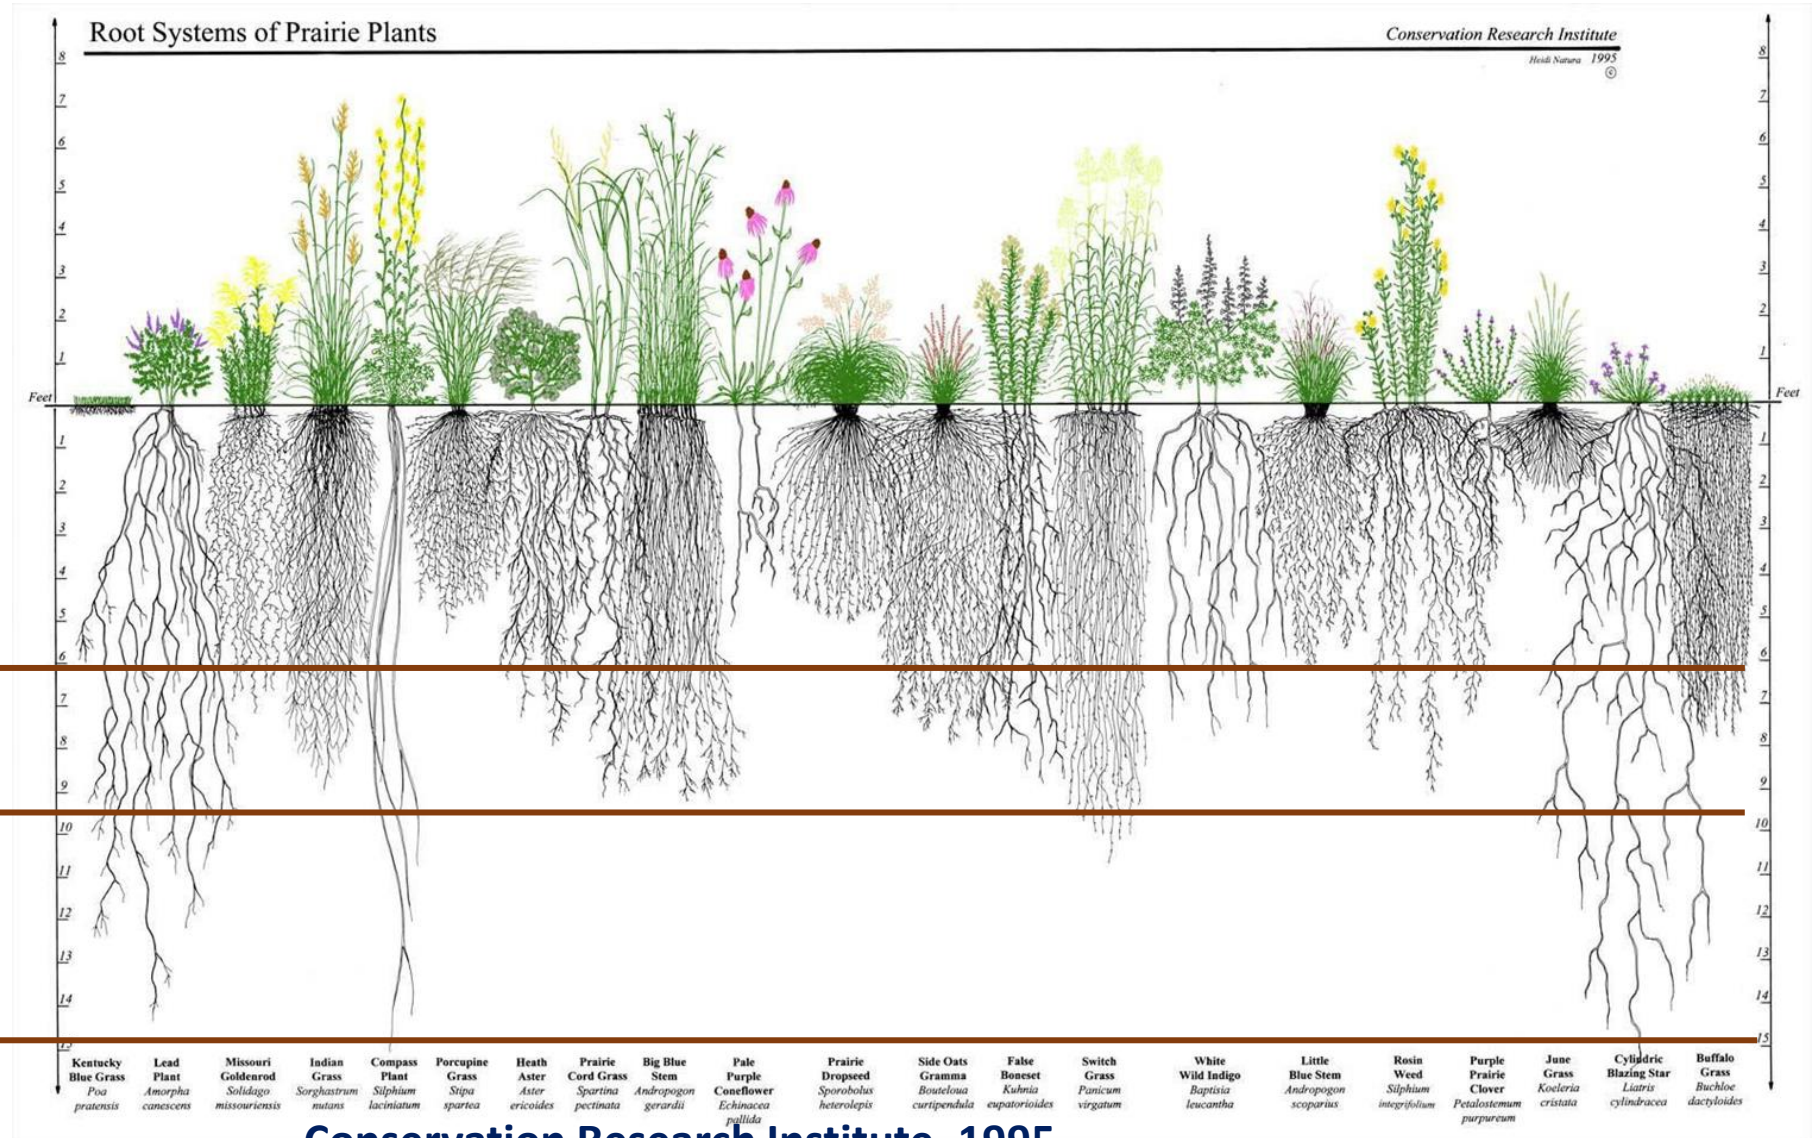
Root Systems of Prairie Plants

Conservation Research Institute

Heidi Natura 1995 ©

8
7
6
5
4
3
2
1
Feet
1
2
3
4
5
6
7
8
9
10
11
12
13
14
15

Kentucky Blue Grass *Poa pratensis*

Lead Plant *Amorpha canescens*

Missouri Goldenrod *Solidago missouriensis*

Indian Grass *Sorghastrum nutans*

Compass Plant *Silphium laciniatum*

Porcupine Grass *Stipa spartea*

Heath Aster *Aster ericoides*

Prairie Cord Grass *Spartina pectinata*

Big Blue Stem *Andropogon gerardii*

Pale Purple Coneflower *Echinacea pallida*

Prairie Dropseed *Sporobolus heterolepis*

Side Oats Gramma *Bouteloua curtipendula*

False Boneset *Kuhnia eupatorioides*

Switch Grass *Panicum virgatum*

White Wild Indigo *Baptisia leucantha*

Little Blue Stem *Andropogon scoparius*

Rosin Weed *Silphium integrifolium*

Purple Prairie Clover *Petalostemum purpureum*

June Grass *Koeleria cristata*

Cylindric Blazing Star *Liatris cylindracea*

Buffalo Grass *Buchloe dactyloides*

Conservation Research Institute, 1995